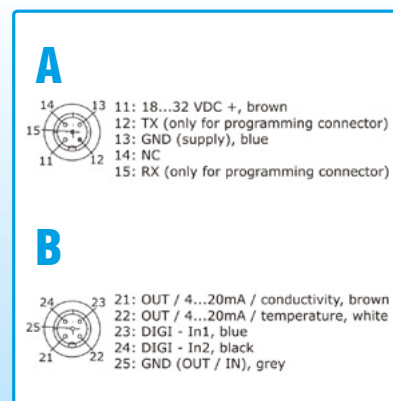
A

14 13 15 11 12

11: 18...32 VDC +, brown
12: TX (only for programming connector)
13: GND (supply), blue
14: NC
15: RX (only for programming connector)

B

24 23 25 21 22

21: OUT / 4...20mA / conductivity, brown
22: OUT / 4...20mA / temperature, white
23: DIGI - In1, blue
24: DIGI - In2, black
25: GND (OUT / IN), grey